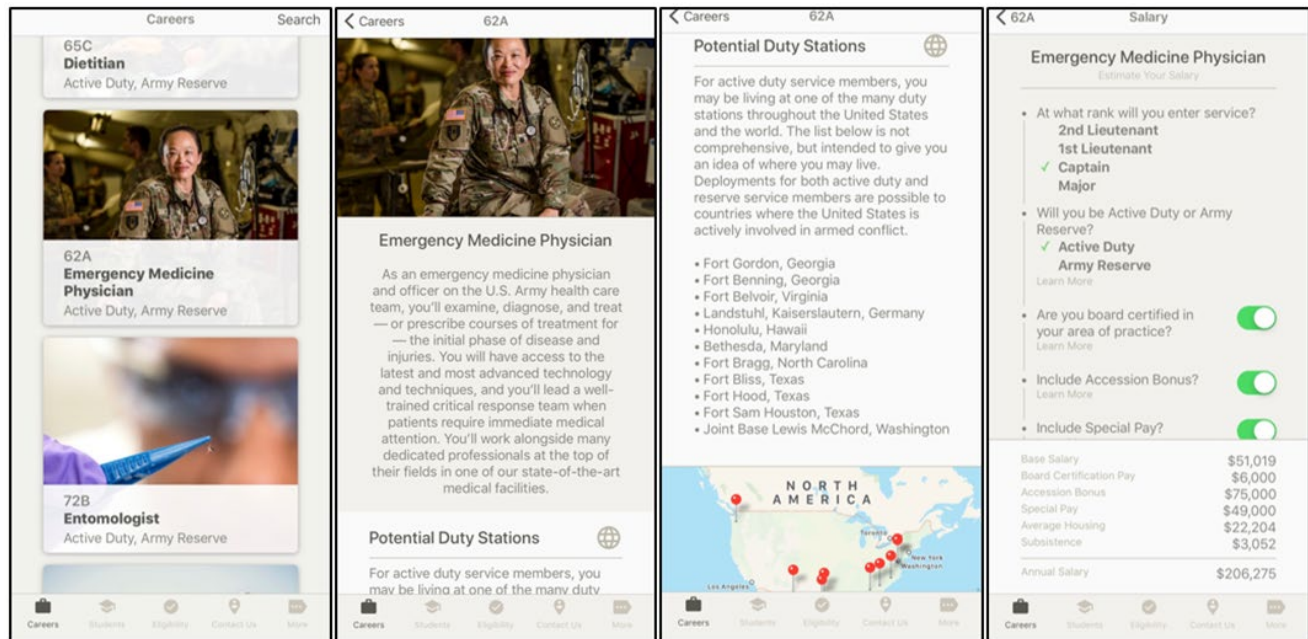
Careers Search

65C
Dietitian
Active Duty, Army Reserve

62A
Emergency Medicine Physician
Active Duty, Army Reserve

72B
Entomologist
Active Duty, Army Reserve

Careers Students Eligibility Contact Us More

< Careers 62A

Emergency Medicine Physician

As an emergency medicine physician and officer on the U.S. Army health care team, you'll examine, diagnose, and treat — or prescribe courses of treatment for — the initial phase of disease and injuries. You will have access to the latest and most advanced technology and techniques, and you'll lead a well-trained critical response team when patients require immediate medical attention. You'll work alongside many dedicated professionals at the top of their fields in one of our state-of-the-art medical facilities.

Potential Duty Stations

For active duty service members, you may be living at one of the many duty

Careers Students Eligibility Contact Us More

< Careers 62A

Potential Duty Stations

For active duty service members, you may be living at one of the many duty stations throughout the United States and the world. The list below is not comprehensive, but intended to give you an idea of where you may live. Deployments for both active duty and reserve service members are possible to countries where the United States is actively involved in armed conflict.

• Fort Gordon, Georgia
• Fort Benning, Georgia
• Fort Belvoir, Virginia
• Landstuhl, Kaiserslautern, Germany
• Honolulu, Hawaii
• Bethesda, Maryland
• Fort Bragg, North Carolina
• Fort Bliss, Texas
• Fort Hood, Texas
• Fort Sam Houston, Texas
• Joint Base Lewis McChord, Washington

NORTH AMERICA
Toronto
New York
Washington
Los Angeles

Careers Students Eligibility Contact Us More

< 62A Salary

Emergency Medicine Physician
Estimate Your Salary

At what rank will you enter service?
2nd Lieutenant
1st Lieutenant
✓ Captain
Major

Will you be Active Duty or Army Reserve?
✓ Active Duty
Army Reserve
Learn More

Are you board certified in your area of practice?
Learn More

Include Accession Bonus?
Learn More

Include Special Pay?

| | |
|---|---|
| Base Salary | $51,019 |
| Board Certification Pay | $6,000 |
| Accession Bonus | $75,000 |
| Special Pay | $49,000 |
| Average Housing | $22,204 |
| Subsistence | $3,052 |
| Annual Salary | $206,275 |

Careers Students Eligibility Contact Us More